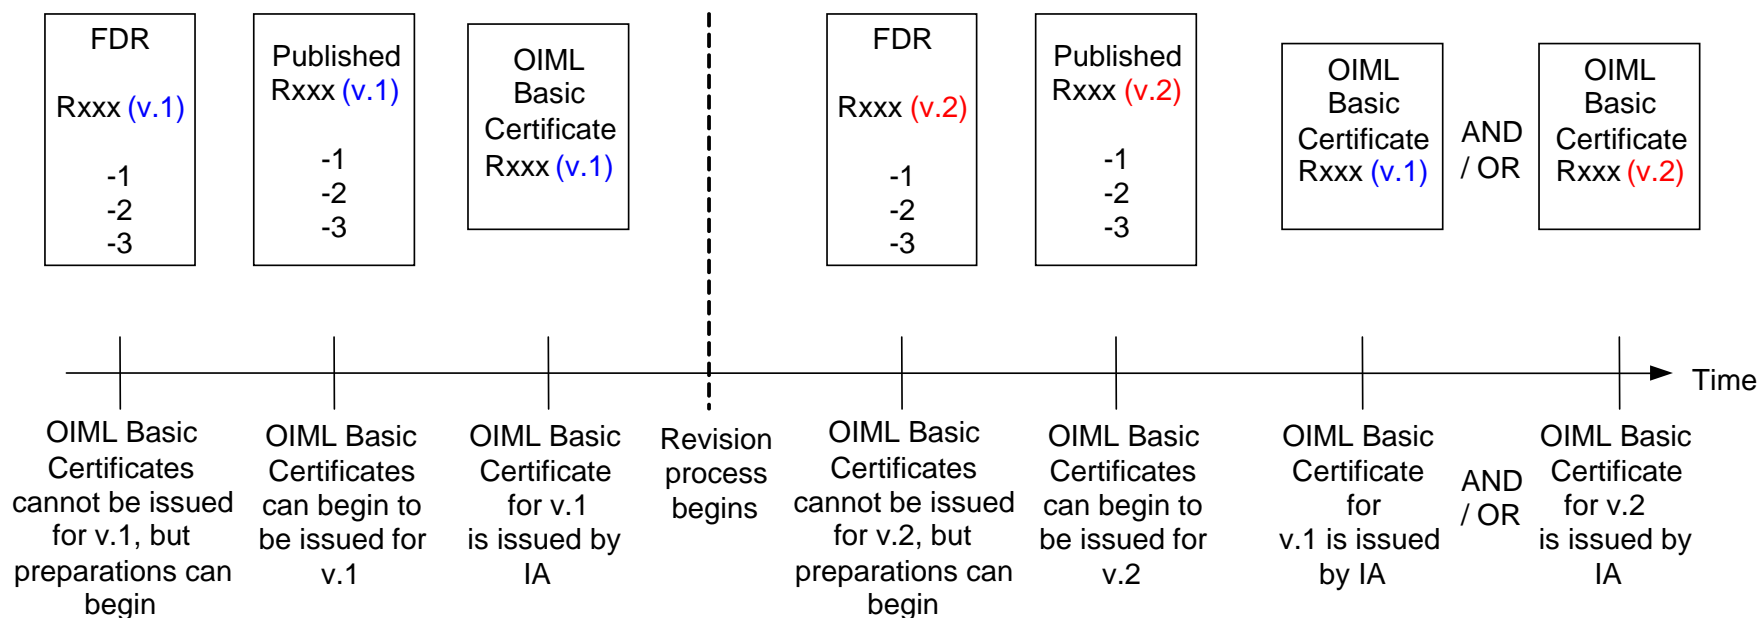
FDR

Rxxx (v.1)

-1
-2
-3

Published Rxxx (v.1)

-1
-2
-3

OIML Basic Certificate Rxxx (v.1)

FDR

Rxxx (v.2)

-1
-2
-3

Published Rxxx (v.2)

-1
-2
-3

OIML Basic Certificate Rxxx (v.1)

AND / OR

OIML Basic Certificate Rxxx (v.2)

Time

OIML Basic Certificates cannot be issued for v.1, but preparations can begin

OIML Basic Certificates can begin to be issued for v.1

OIML Basic Certificate for v.1 is issued by IA

Revision process begins

OIML Basic Certificates cannot be issued for v.2, but preparations can begin

OIML Basic Certificates can begin to be issued for v.2

OIML Basic Certificate for v.1 is issued by IA

AND / OR

OIML Basic Certificate for v.2 is issued by IA